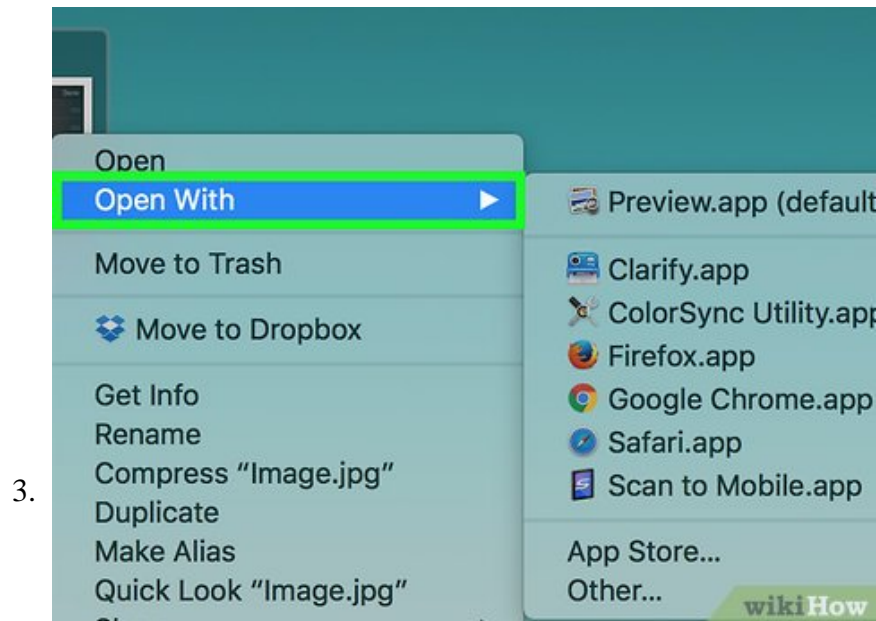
3.

Open
Open With
Move to Trash
Move to Dropbox
Get Info
Rename
Compress “Image.jpg”
Duplicate
Make Alias
Quick Look “Image.jpg”

Preview.app (default
Clarify.app
ColorSync Utility.app
Firefox.app
Google Chrome.app
Safari.app
Scan to Mobile.app
App Store...
Other...

wikiHow